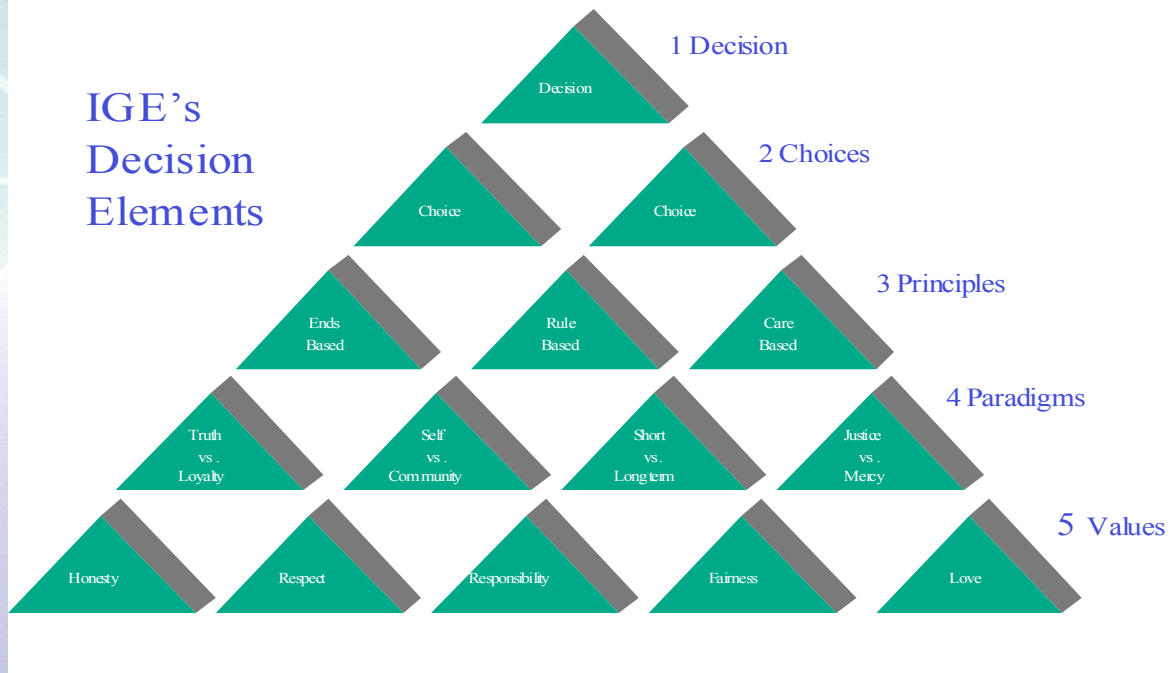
IGE's Decision Elements

Decision

1 Decision

Choice

Choice

2 Choices

Ends Based

Rule Based

Care Based

3 Principles

Truth vs . Loyalty

Self vs . Community

Short vs. Long term

Justice vs . Mercy

4 Paradigms

Honesty

Respect

Responsibility

Fairness

Love

5 Values